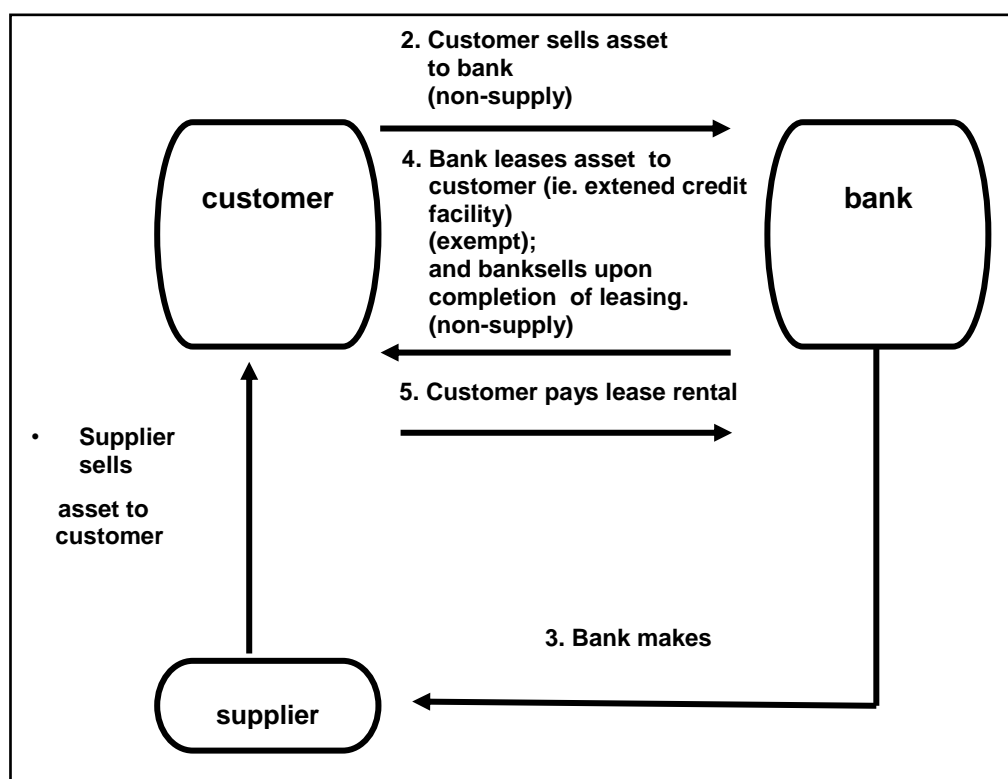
2. Customer sells asset to bank (non-supply)

customer

bank

4. Bank leases asset to customer (ie. extened credit facility) (exempt); and banksells upon completion of leasing. (non-supply)

5. Customer pays lease rental

• Supplier sells

asset to customer

3. Bank makes

supplier